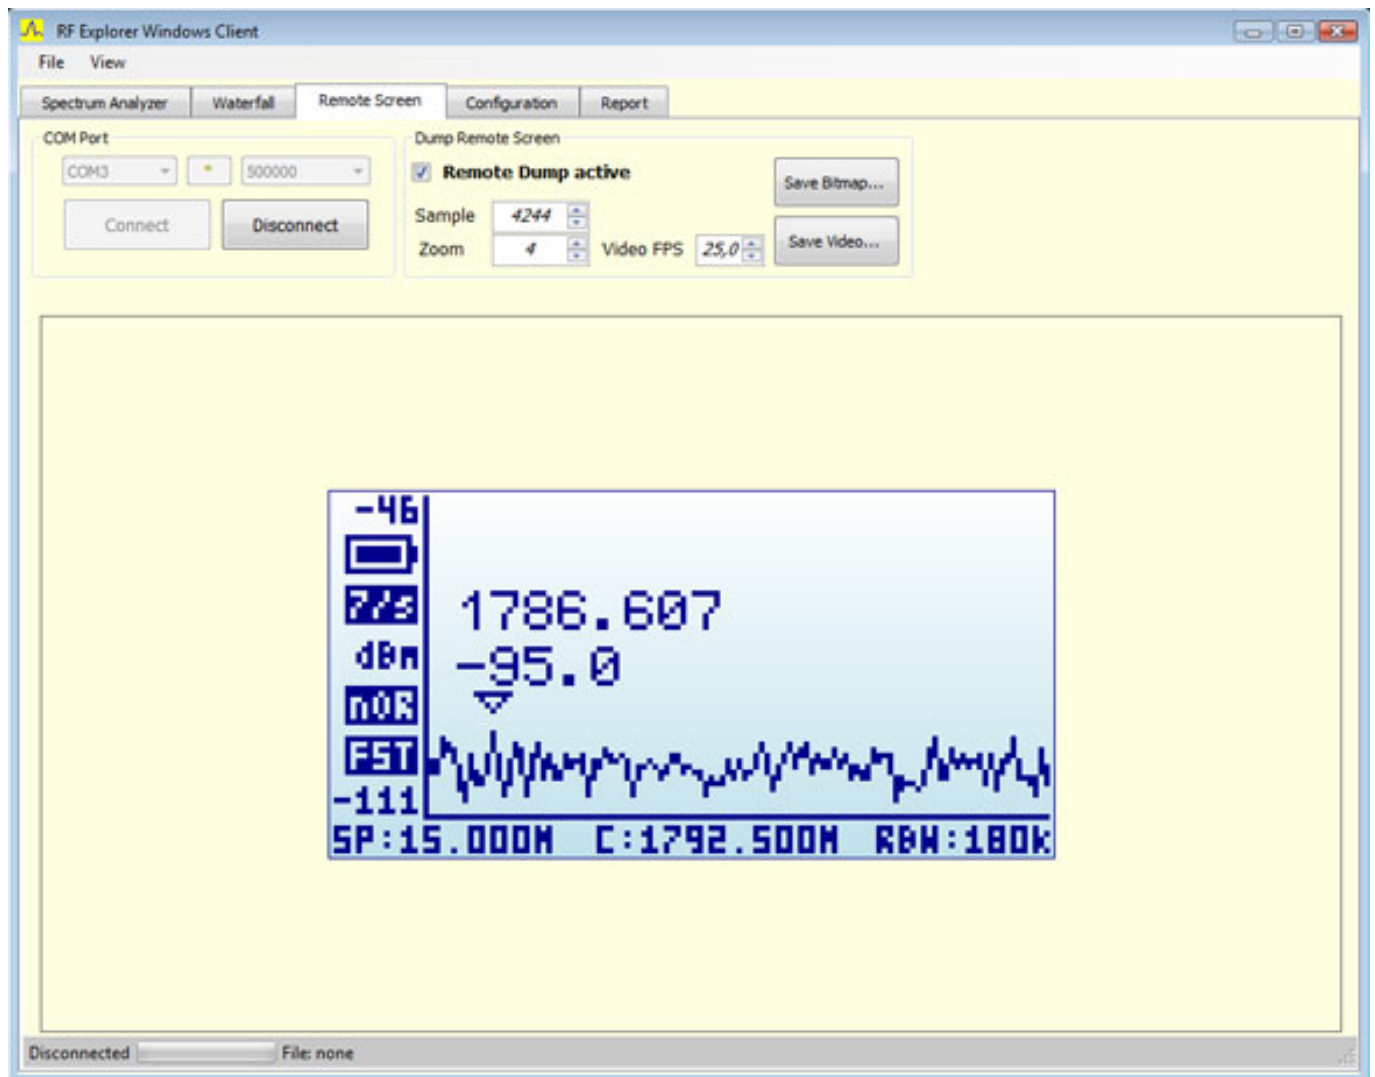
RF Explorer Windows Client

File View

Spectrum Analyzer | Waterfall | Remote Screen | Configuration | Report

COM Port

COM3 * 500000

Connect Disconnect

Dump Remote Screen

Remote Dump active

Save Bitmap...

Sample 4244

Zoom 4 Video FPS 25,0

Save Video...

-46

7/3

dBm

nOR

FST

-111

1786.607

-95.0

SP:15.000M C:1792.500M RBW:180k

Disconnected File: none